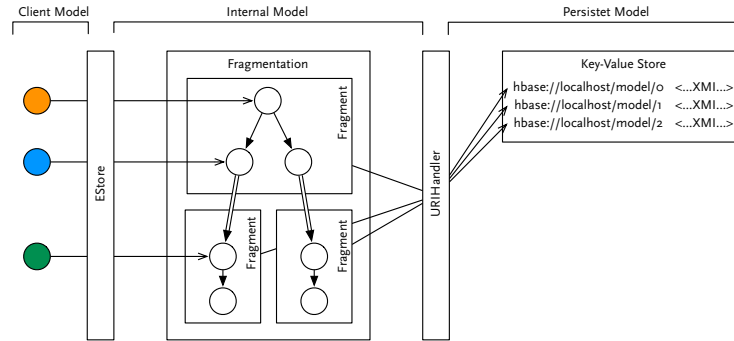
Client Model

Internal Model

Persistet Model

EStore

Fragmentation

Fragment

Fragment

Fragment

URIHandler

Key-Value Store

hbase://localhost/model/0 <...XMI...>

hbase://localhost/model/1 <...XMI...>

hbase://localhost/model/2 <...XMI...>